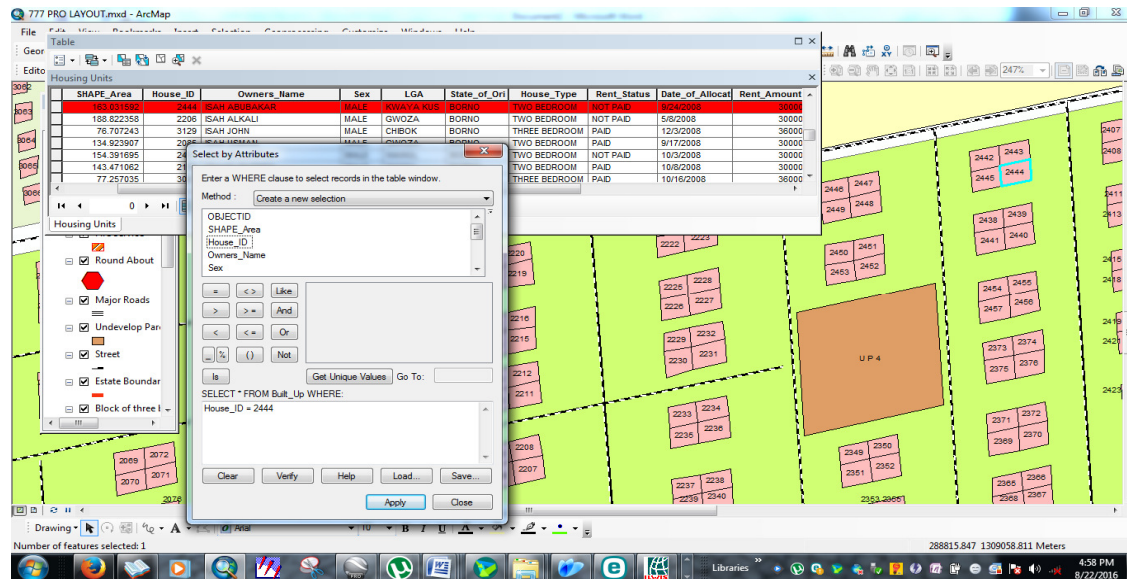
777 PRO LAYOUT.mxd - ArcMap

File Edit View Bookmarks Insert Selection Geoprocessing Customize Windows Help

Table

Housing Units

| SHAPE_Area | House_ID | Owners_Name | Sex | LGA | State_of_Ori | House_Type | Rent_Status | Date_of_Allocat | Rent_Amount |
|---|---|---|---|---|---|---|---|---|---|
| 183.831592 | 2444 | ISAH ABUBAKAR | MALE | KWAYA KUS | BORNO | TWO BEDROOM | NOT PAID | 9/24/2008 | 30000 |
| 188.822358 | 2206 | ISAH ALKALI | MALE | GWOZA | BORNO | TWO BEDROOM | NOT PAID | 5/8/2008 | 30000 |
| 76.707243 | 3129 | ISAH JOHN | MALE | CHIBOK | BORNO | THREE BEDROOM | PAID | 12/3/2008 | 36000 |
| 134.923907 | 2085 | ISAH USMAN | MALE | GWOZA | BORNO | TWO BEDROOM | PAID | 9/17/2008 | 30000 |
| 154.391695 | 24 | | | | | TWO BEDROOM | NOT PAID | 10/3/2008 | 30000 |
| 143.471062 | 21 | | | | | TWO BEDROOM | PAID | 10/8/2008 | 30000 |
| 77.257035 | 30 | | | | | THREE BEDROOM | PAID | 10/16/2008 | 36000 |

0

Housing Units

Select by Attributes

Enter a WHERE clause to select records in the table window.

Method : Create a new selection

OBJECTID
SHAPE_Area
House_ID
Owners_Name
Sex

= <> Like
> >= And
< <= Or
_ % () Not

Is Get Unique Values Go To:

SELECT * FROM Built_Up WHERE:

House_ID = 2444

Clear Verify Help Load... Save...

Apply Close

Round About
Major Roads
Undevelop Parc
Street
Estate Boundar
Block of three l

247%

2442 2443 2445 2444 2446 2447 2449 2448 2438 2439 2441 2440 2450 2451 2453 2452 2222 2223 2225 2228 2226 2227 2229 2232 2230 2231 2454 2455 2457 2456 2373 2374 2375 2376 U P 4 2233 2234 2235 2236 2371 2372 2369 2370 2349 2350 2351 2352 2237 2238 2239 2240 2365 2366 2368 2367 2353 2365 2069 2072 2070 2071 2076 2216 2215 2212 2211 2208 2207 2220 2219 2407 2408 2411 2413 2415 2418 2419 2421 2423 3062 3063 3064 3065 3066

Drawing Arial 10 B I U

Number of features selected: 1

288815.847 1309058.811 Meters

Libraries

4:58 PM
8/22/2016